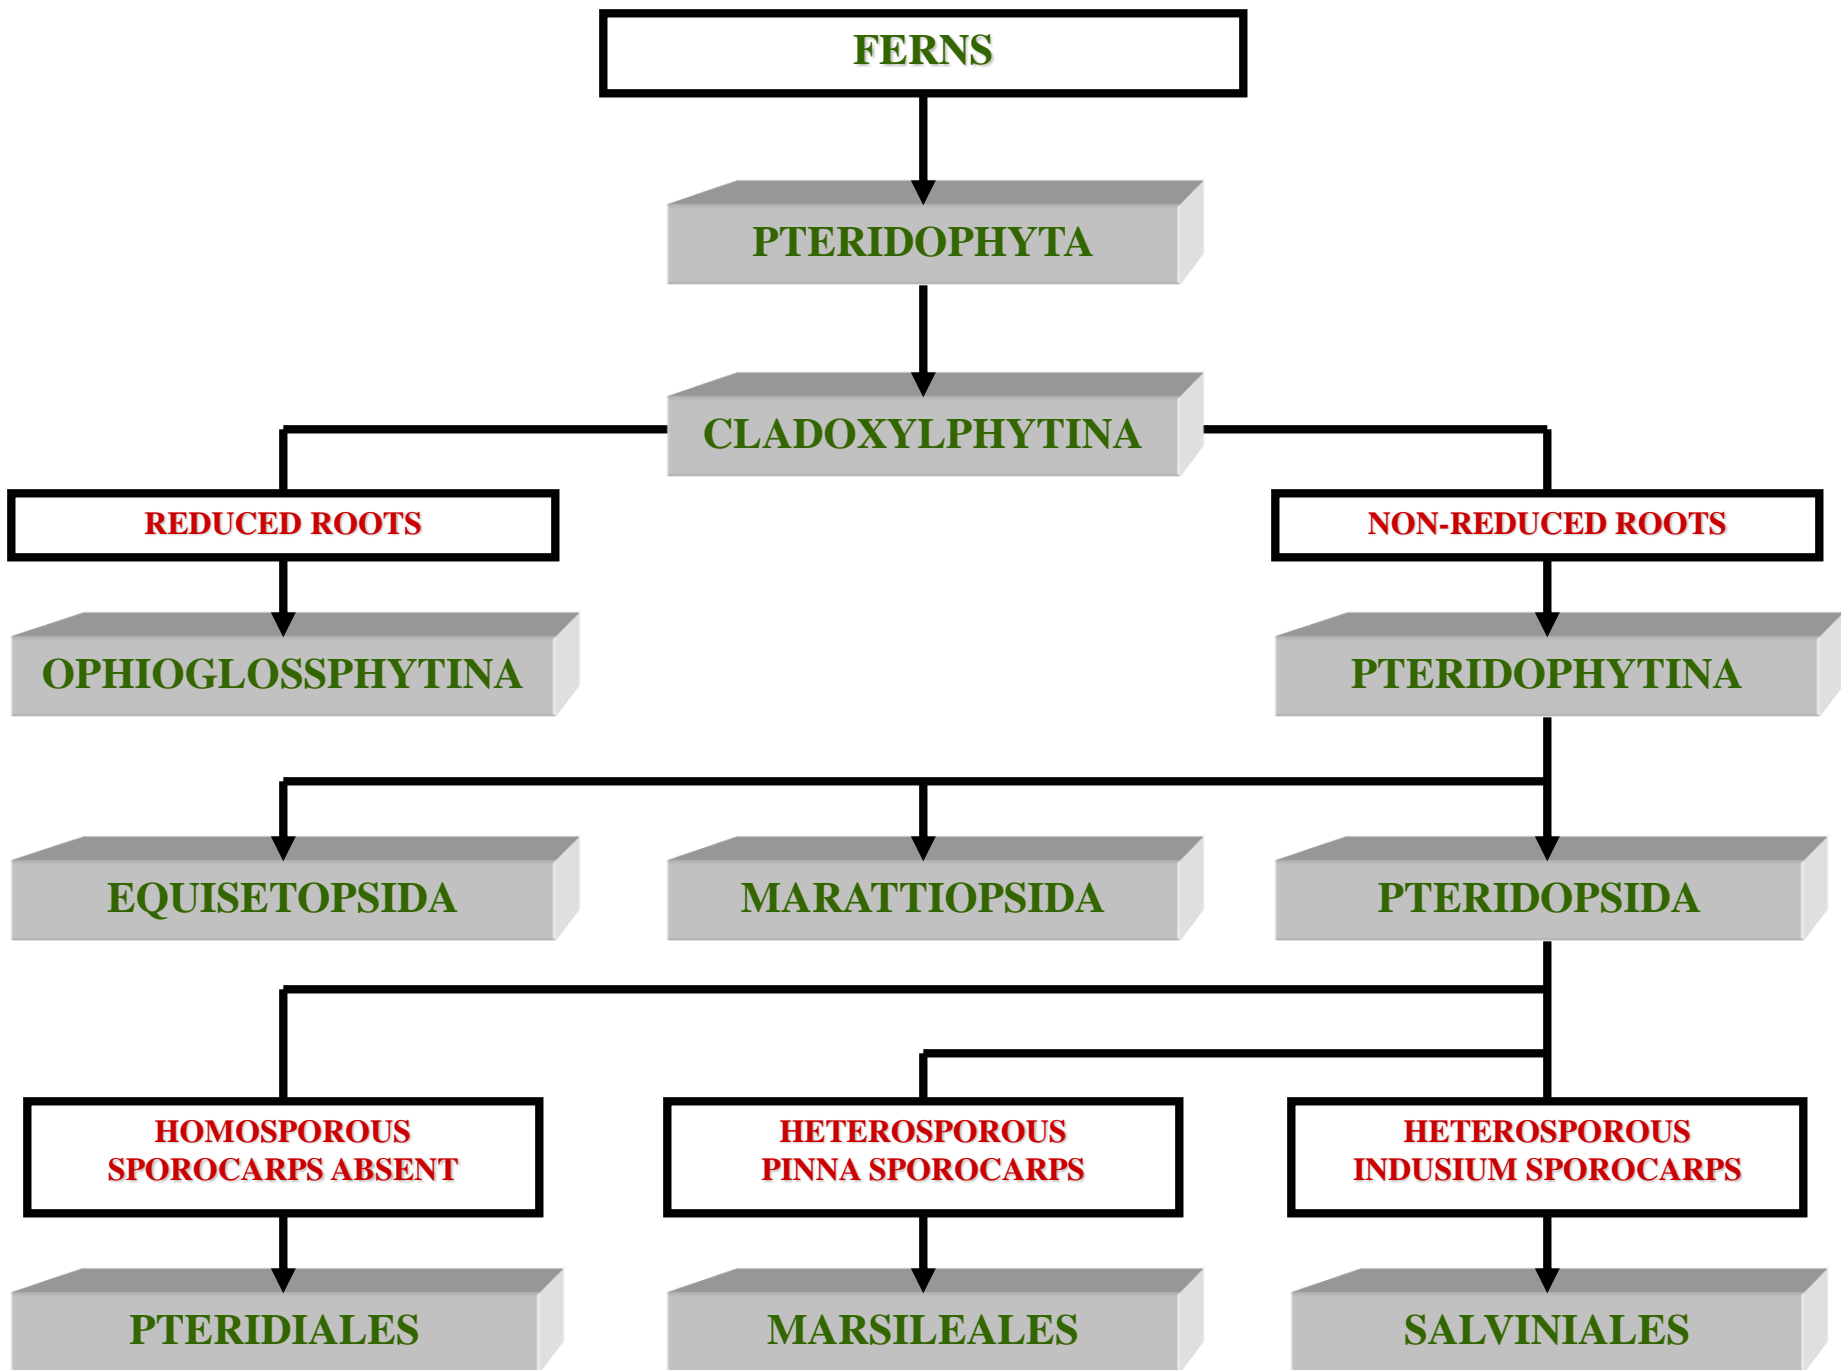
FERNS

PTERIDOPHYTA

CLADOXYLPHYTINA

REDUCED ROOTS

NON-REDUCED ROOTS

OPHIOGLOSSPHYTINA

PTERIDOPHYTINA

EQUISETOPSIDA

MARATTIOPSIDA

PTERIDOPSIDA

HOMOSPOROUS
SPOROCARPS ABSENT

HETEROSPOROUS
PINNA SPOROCARPS

HETEROSPOROUS
INDUSIUM SPOROCARPS

PTERIDIALES

MARSILEALES

SALVINIALES